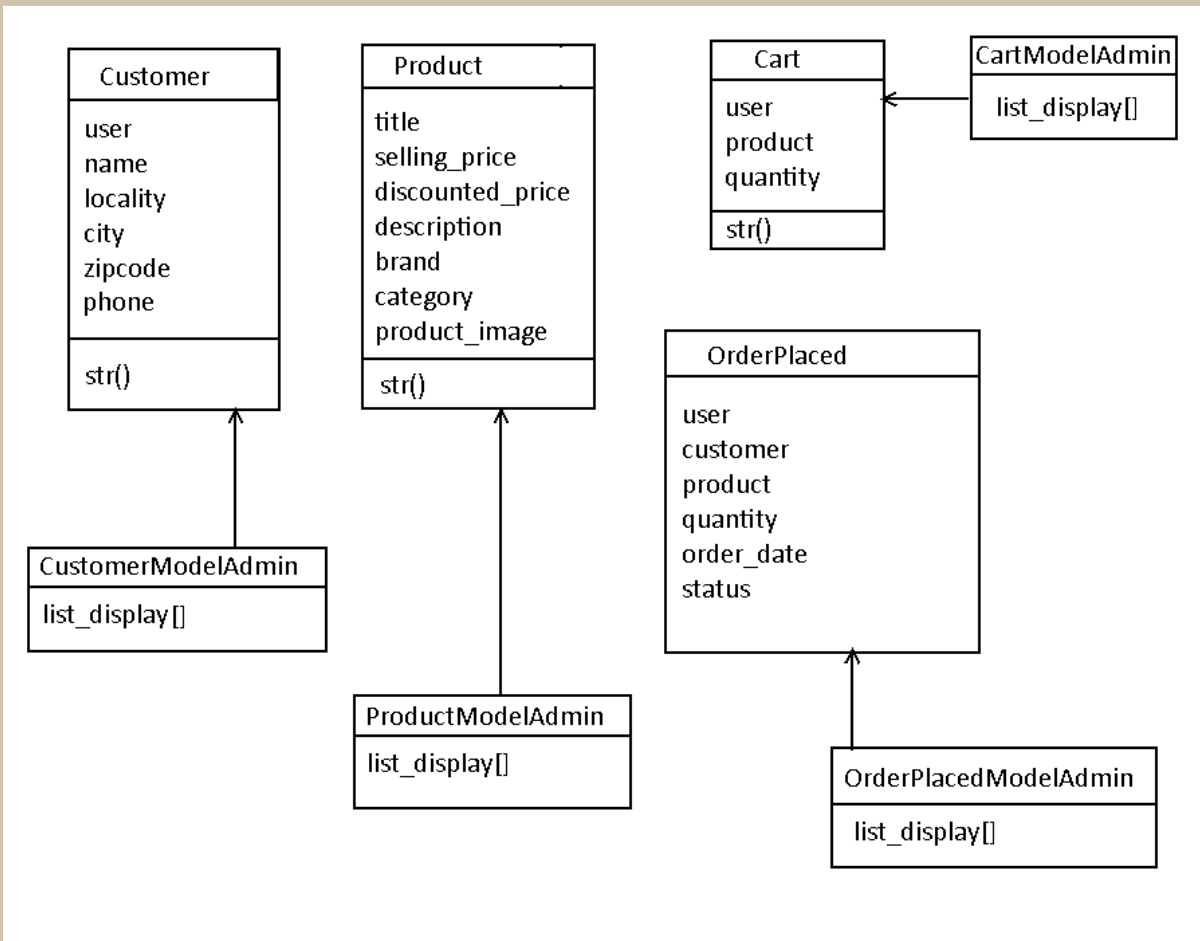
Customer

user
name
locality
city
zipcode
phone

str()

Product

title
selling_price
discounted_price
description
brand
category
product_image

str()

Cart

user
product
quantity

str()

CartModelAdmin

list_display[]

OrderPlaced

user
customer
product
quantity
order_date
status

CustomerModelAdmin

list_display[]

ProductModelAdmin

list_display[]

OrderPlacedModelAdmin

list_display[]